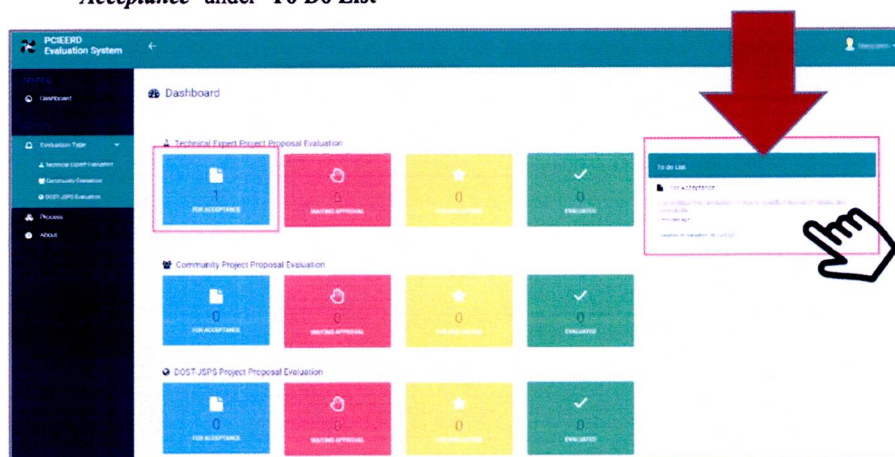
Acceptance" under "To Do List"

PCIEERD Evaluation System

Dashboard

Dashboard

Evaluation Type

Technical Expert Project Evaluation

Community Evaluation

DOST-JSPS Evaluation

Process

About

Technical Expert Project Proposal Evaluation

1

FOR ACCEPTANCE

0

WAITING APPROVAL

0

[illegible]

0

EVALUATED

To Do List

For Acceptance

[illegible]

Community Project Proposal Evaluation

0

FOR ACCEPTANCE

0

WAITING APPROVAL

0

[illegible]

0

EVALUATED

DOST-JSPS Project Proposal Evaluation

0

FOR ACCEPTANCE

0

WAITING APPROVAL

0

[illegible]

0

EVALUATED